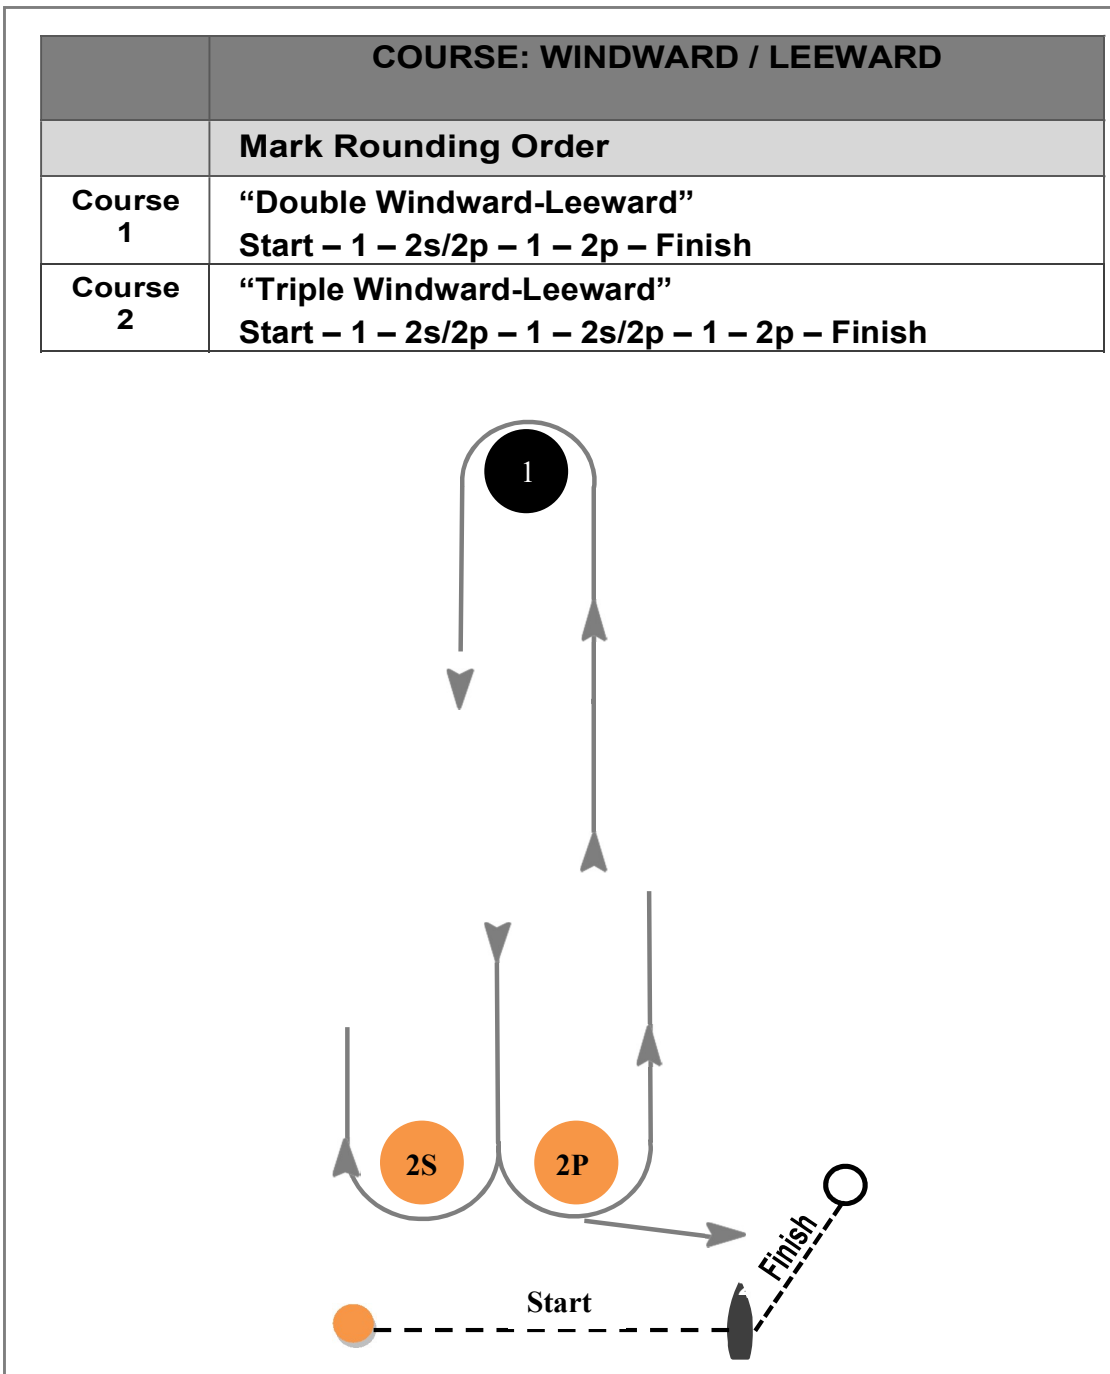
| | COURSE: WINDWARD / LEEWARD |
|---|---|
| | Mark Rounding Order |
| Course 1 | “Double Windward-Leeward” Start – 1 – 2s/2p – 1 – 2p – Finish |
| Course 2 | “Triple Windward-Leeward” Start – 1 – 2s/2p – 1 – 2s/2p – 1 – 2p – Finish |

1

2S

2P

Finish

Start